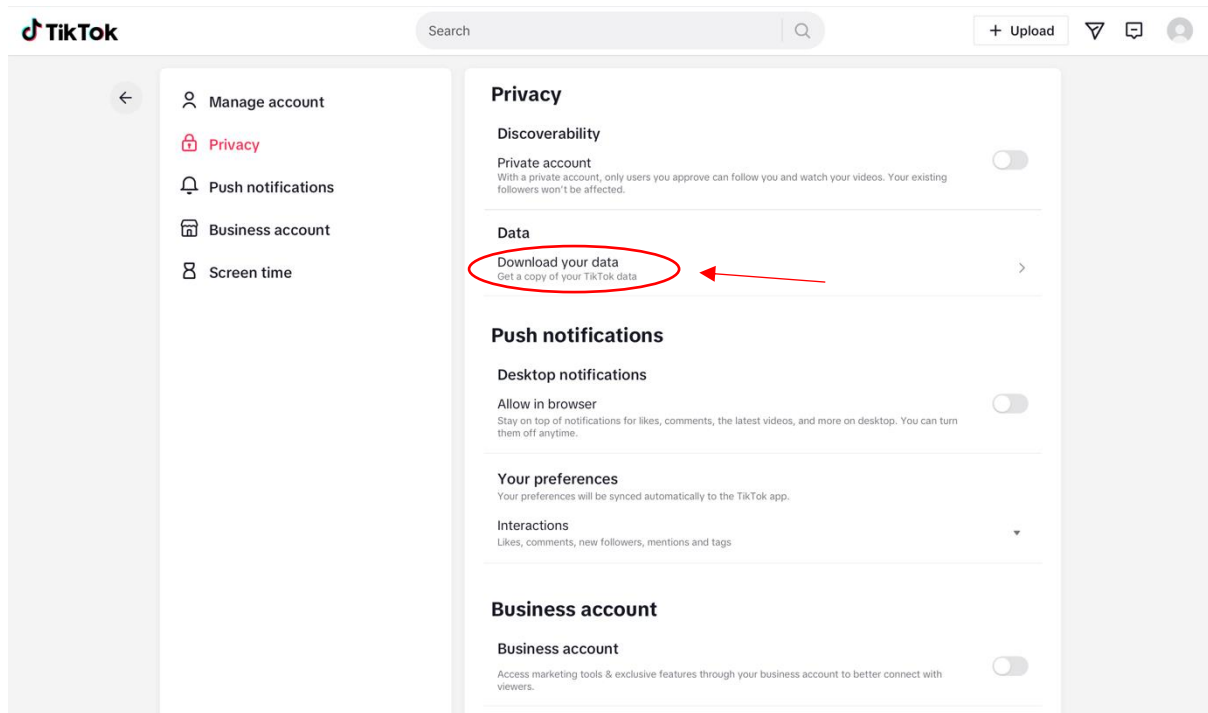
TikTok

Search

+ Upload

Manage account

Privacy

Push notifications

Business account

Screen time

Privacy

Discoverability

Private account
With a private account, only users you approve can follow you and watch your videos. Your existing followers won't be affected.

Data

Download your data
Get a copy of your TikTok data

Push notifications

Desktop notifications

Allow in browser
Stay on top of notifications for likes, comments, the latest videos, and more on desktop. You can turn them off anytime.

Your preferences
Your preferences will be synced automatically to the TikTok app.

Interactions
Likes, comments, new followers, mentions and tags

Business account

Business account
Access marketing tools & exclusive features through your business account to better connect with viewers.